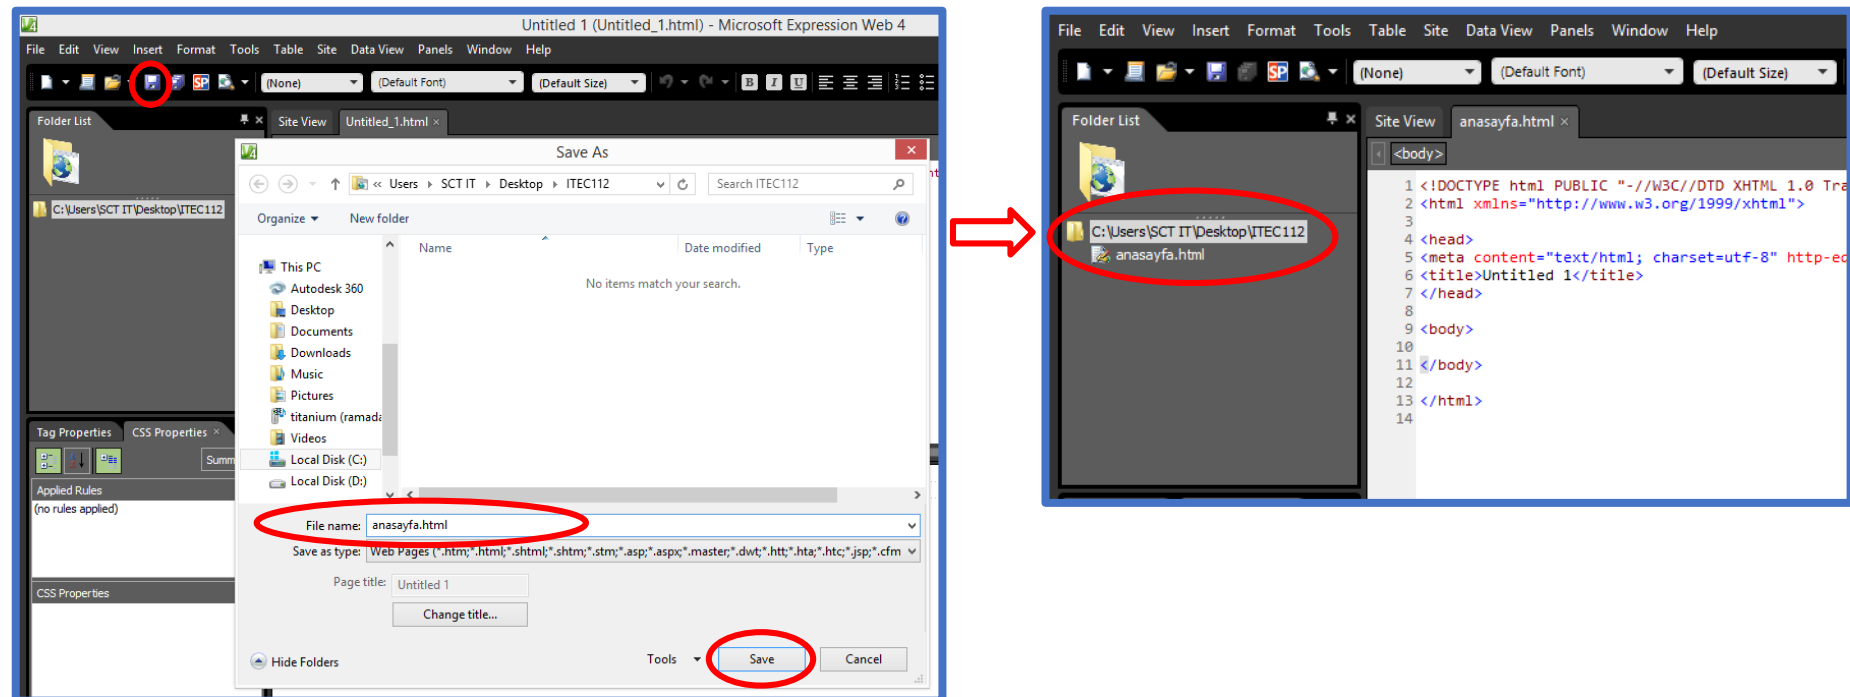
Untitled 1 (Untitled_1.html) - Microsoft Expression Web 4

File Edit View Insert Format Tools Table Site Data View Panels Window Help

(None) (Default Font) (Default Size)

B I U

Folder List

C:\Users\SCT IT\Desktop\ITEC112

Site View Untitled_1.html ×

Tag Properties CSS Properties ×

Summ

Applied Rules

(no rules applied)

CSS Properties

Save As

« Users › SCT IT › Desktop › ITEC112

Search ITEC112

Organize ▾ New folder

This PC
Autodesk 360
Desktop
Documents
Downloads
Music
Pictures
titanium (ramada
Videos
Local Disk (C:)
Local Disk (D:)

| Name | Date modified | Type |
|---|---|---|
| No items match your search. | | |

File name: anasayfa.html

Save as type: Web Pages (*.htm;*.html;*.shtml;*.shtm;*.stm;*.asp;*.aspx;*.master;*.dwt;*.htt;*.hta;*.htc;*.jsp;*.cfm

Page title: Untitled 1

Change title...

Hide Folders

Tools ▾ Save Cancel

File Edit View Insert Format Tools Table Site Data View Panels Window Help

(None) (Default Font) (Default Size)

Folder List

C:\Users\SCT IT\Desktop\ITEC112

anasayfa.html

Site View anasayfa.html ×

<body>

1 <!DOCTYPE html PUBLIC "-//W3C//DTD XHTML 1.0 Tra
2 <html xmlns="http://www.w3.org/1999/xhtml">
3
4 <head>
5 <meta content="text/html; charset=utf-8" http-eq
6 <title>Untitled 1</title>
7 </head>
8
9 <body>
10
11 </body>
12
13 </html>
14